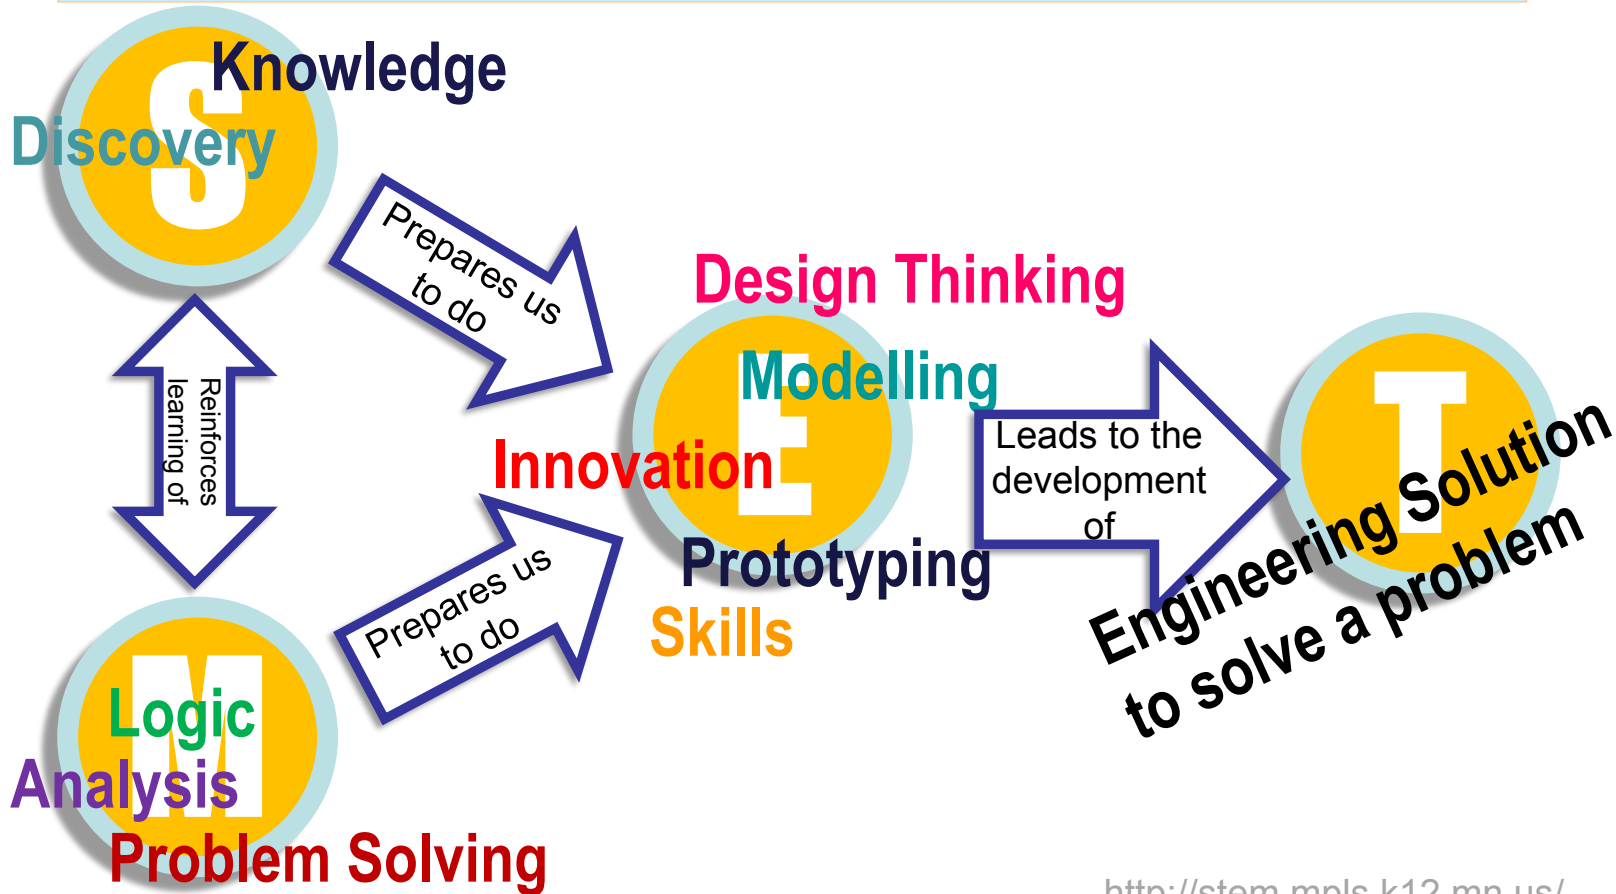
S
Knowledge
Discovery

Prepares us to do

Reinforces learning of

M
Logic
Analysis
Problem Solving

Prepares us to do

Design Thinking
E
Modelling
Innovation
Prototyping
Skills

Leads to the development of

T
Engineering Solution to solve a problem

http://stem.mpls.k12.mn.us/